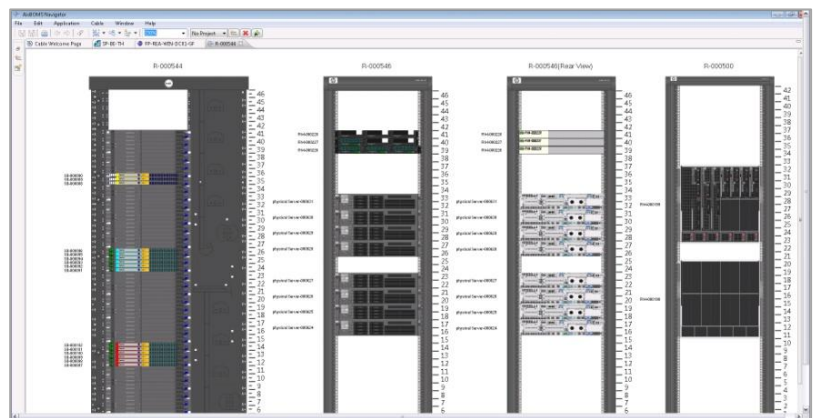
AuditDCIM Navigator
File Edit Application Cable Window Help
No Project
Cable Welcome Page
DP-BE-TH
DP-REA-WEN-DCX1-DF
R-000544

R-000544

46
45
44
43
42
41
40
39
38
37
36
35
34
33
32
31
30
29
28
27
26
25
24
23
22
21
20
19
18
17
16
15
14
13
12
11
10
9
8
7
6

R-000546

PH400028
PH400027
PH400026

physical Server-000021
physical Server-000020
physical Server-000019
physical Server-000018
physical Server-000017
physical Server-000016
physical Server-000015
physical Server-000014

46
45
44
43
42
41
40
39
38
37
36
35
34
33
32
31
30
29
28
27
26
25
24
23
22
21
20
19
18
17
16
15
14
13
12
11
10
9
8
7
6

R-000546(Rear View)

PH400028
PH400027
PH400026

physical Server-000021
physical Server-000020
physical Server-000019
physical Server-000018
physical Server-000017
physical Server-000016
physical Server-000015
physical Server-000014

46
45
44
43
42
41
40
39
38
37
36
35
34
33
32
31
30
29
28
27
26
25
24
23
22
21
20
19
18
17
16
15
14
13
12
11
10
9
8
7
6

R-000500

PH400009
PH400008

42
41
40
39
38
37
36
35
34
33
32
31
30
29
28
27
26
25
24
23
22
21
20
19
18
17
16
15
14
13
12
11
10
9
8
7
6
5
4
3
2